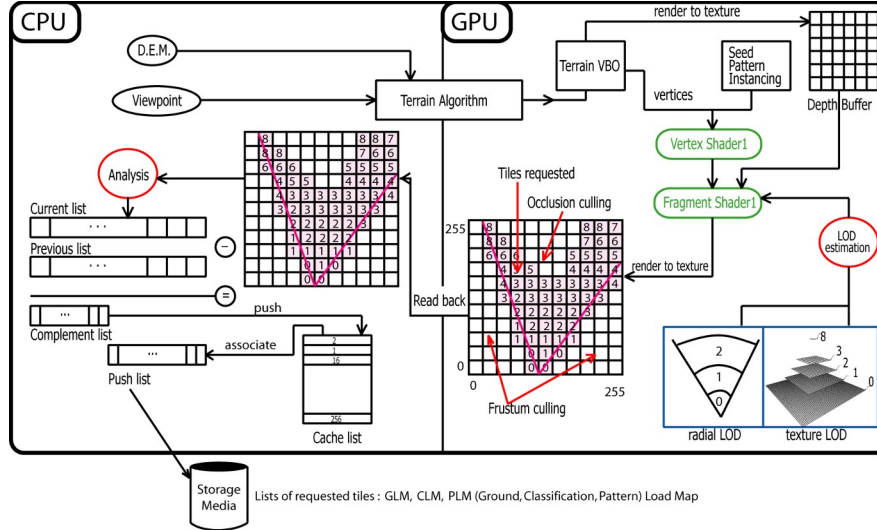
CPU

GPU

render to texture

D.E.M.

Viewpoint

Terrain Algorithm

Terrain VBO

Seed Pattern Instancing

vertices

Depth Buffer

Vertex Shader1

Fragment Shader1

Analysis

Current list

Previous list

Complement list

push

associate

Push list

Cache list

2
1
16
256

Tiles requested

Occlusion culling

255

0

0

255

render to texture

Read back

Frustum culling

LOD estimation

radial LOD

texture LOD

2
1
0

8
3
2
1
0

Storage Media

Lists of requested tiles : GLM, CLM, PLM (Ground, Classification, Pattern) Load Map